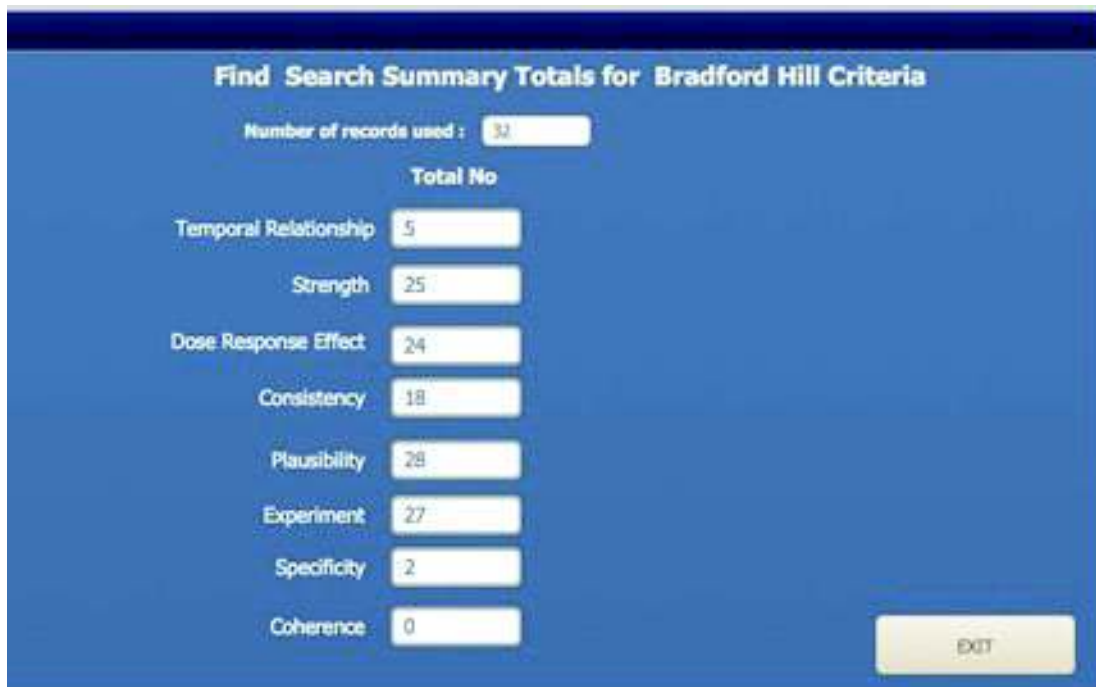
Find Search Summary Totals for Bradford Hill Criteria

Number of records used : 32

Total No

Temporal Relationship 5

Strength 25

Dose Response Effect 24

Consistency 18

Plausibility 28

Experiment 27

Specificity 2

Coherence 0

EXIT